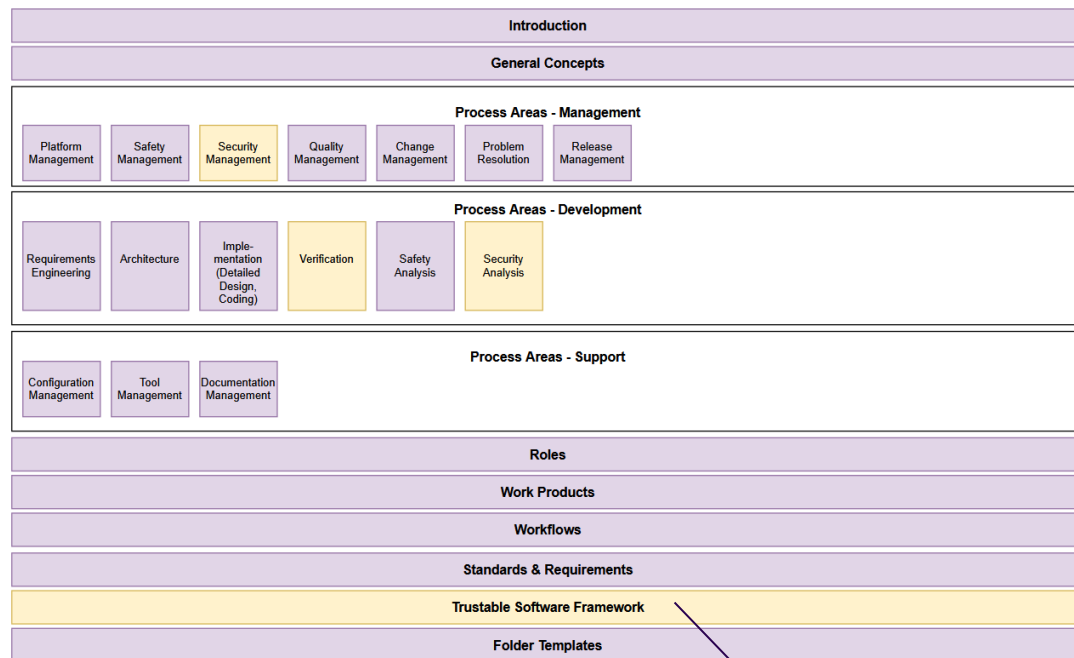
Introduction

General Concepts

Process Areas - Management

Platform Management

Safety Management

Security Management

Quality Management

Change Management

Problem Resolution

Release Management

Process Areas - Development

Requirements Engineering

Architecture

Implementation (Detailed Design, Coding)

Verification

Safety Analysis

Security Analysis

Process Areas - Support

Configuration Management

Tool Management

Documentation Management

Roles

Work Products

Workflows

Standards & Requirements

Trustable Software Framework

Folder Templates